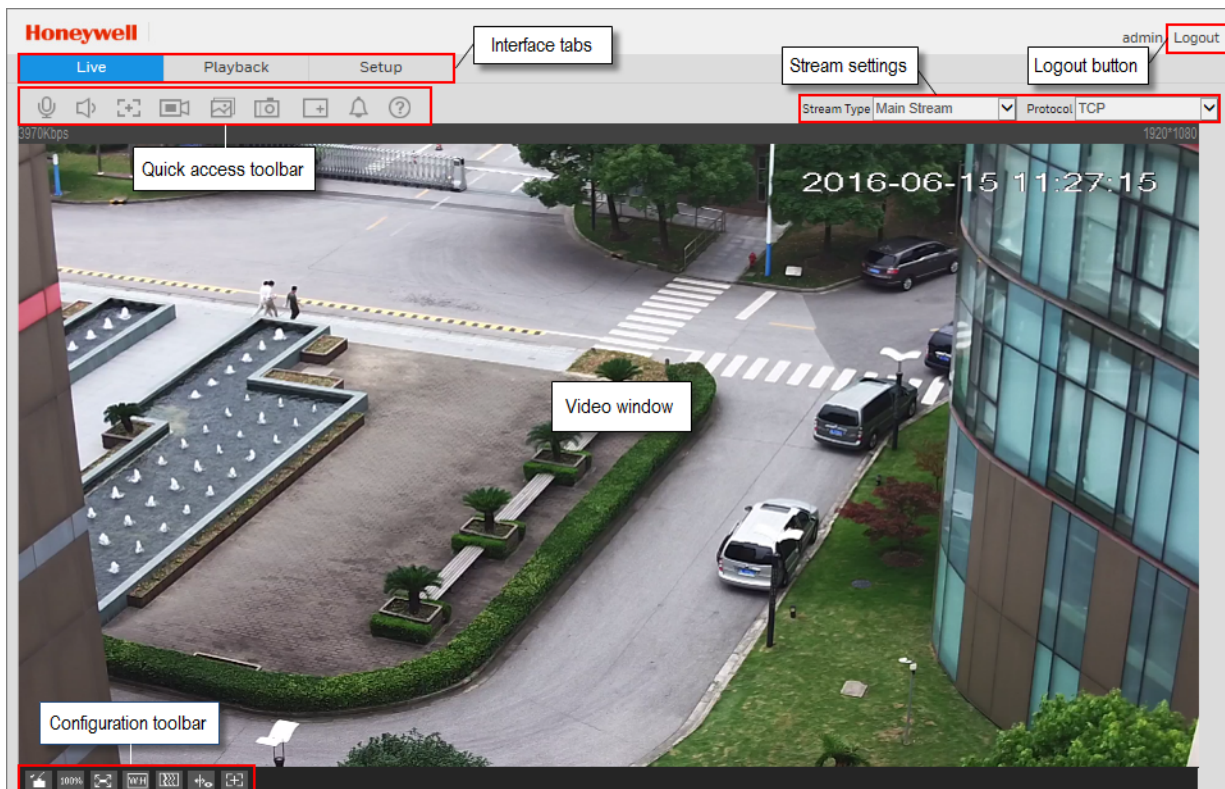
Honeywell

admin Logout

Live Playback Setup

Interface tabs

Stream settings

Logout button

Stream Type Main Stream

Protocol TCP

3970Kbps

1920*1080

Quick access toolbar

2016-06-15 11:27:15

Video window

Configuration toolbar

100%

W:H